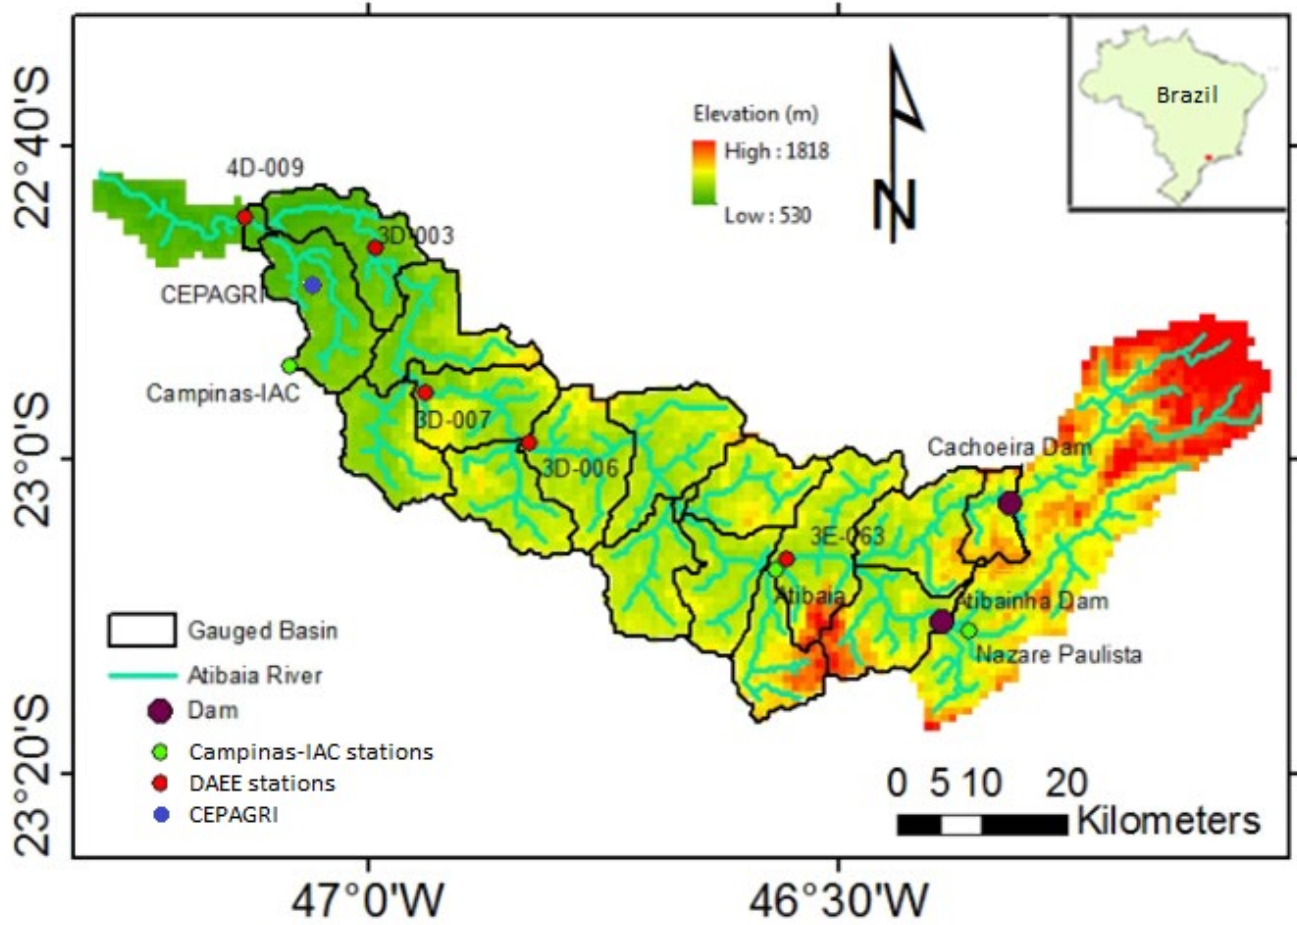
22°40'S
23°0'S
23°20'S
47°0'W
46°30'W

Elevation (m)
High : 1818
Low : 530

N

Brazil

4D-009
3D-003
CEPAGRI
Campinas-IAC
3D-007
3D-006
Cachoeira Dam
3E-063
Atibaia
Atibainha Dam
Nazare Paulista

Gauged Basin
Atibaia River
Dam
Campinas-IAC stations
DAEE stations
CEPAGRI

0 5 10 20
Kilometers